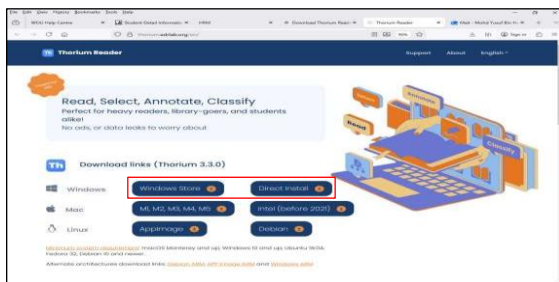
File Edit View History Bookmarks Tools Help
WGU Help Center × Student Detail Informatio × Download Thorium Reader × Thorium Reader × Mail - Mohd Yusuf Bin H ×
thorium.edrlab.org/en/
Th Thorium Reader
Support About English
Read, Select, Annotate, Classify
Perfect for heavy readers, library-goers, and students alike!
No ads, or data leaks to worry about
Read
Annotate
Classify
Th Download links (Thorium 3.3.0)
Windows Windows Store Direct Install
Mac M1, M2, M3, M4, M5 Intel (before 2021)
Linux AppImage Debian
Minimum system requirements: macOS Monterey and up, Windows 10 and up, Ubuntu 18.04, Fedora 32, Debian 10 and newer.
Alternate architectures download links: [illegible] and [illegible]